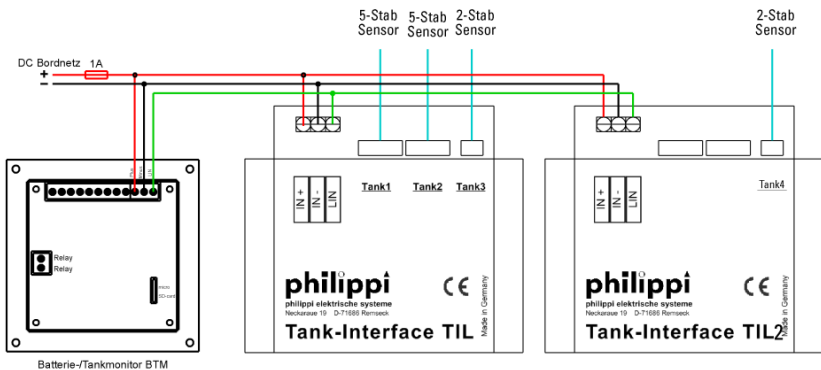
5-Stab Sensor
5-Stab Sensor
2-Stab Sensor
2-Stab Sensor

DC Bordnetz
1A
+
−

Relay
Relay
micro SD-card

Batterie-/Tankmonitor BTM

IN +
IN -
LIN

Tank1
Tank2
Tank3

philippi
philippi elektrische systeme
Neckaraue 19 D-71686 Remseck
CE
Made in Germany
Tank-Interface TIL

IN +
IN -
LIN

Tank4

philippi
philippi elektrische systeme
Neckaraue 19 D-71686 Remseck
CE
Made in Germany
Tank-Interface TIL2